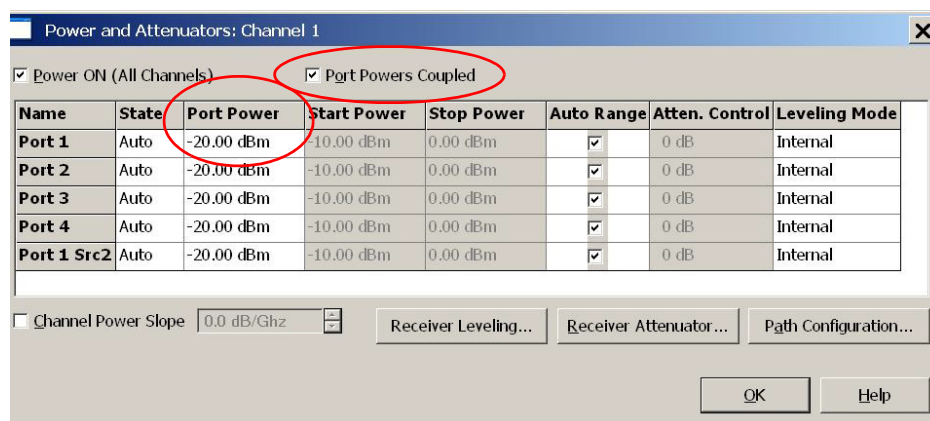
Power and Attenuators: Channel 1

X

☑ Power ON (All Channels)

☑ Port Powers Coupled

| Name | State | Port Power | Start Power | Stop Power | Auto Range | Atten. Control | Leveling Mode |
|---|---|---|---|---|---|---|---|
| Port 1 | Auto | -20.00 dBm | -10.00 dBm | 0.00 dBm | ☑ | 0 dB | Internal |
| Port 2 | Auto | -20.00 dBm | -10.00 dBm | 0.00 dBm | ☑ | 0 dB | Internal |
| Port 3 | Auto | -20.00 dBm | -10.00 dBm | 0.00 dBm | ☑ | 0 dB | Internal |
| Port 4 | Auto | -20.00 dBm | -10.00 dBm | 0.00 dBm | ☑ | 0 dB | Internal |
| Port 1 Src2 | Auto | -20.00 dBm | -10.00 dBm | 0.00 dBm | ☑ | 0 dB | Internal |

☐ Channel Power Slope 0.0 dB/Ghz

Receiver Leveling...

Receiver Attenuator...

Path Configuration...

OK

Help